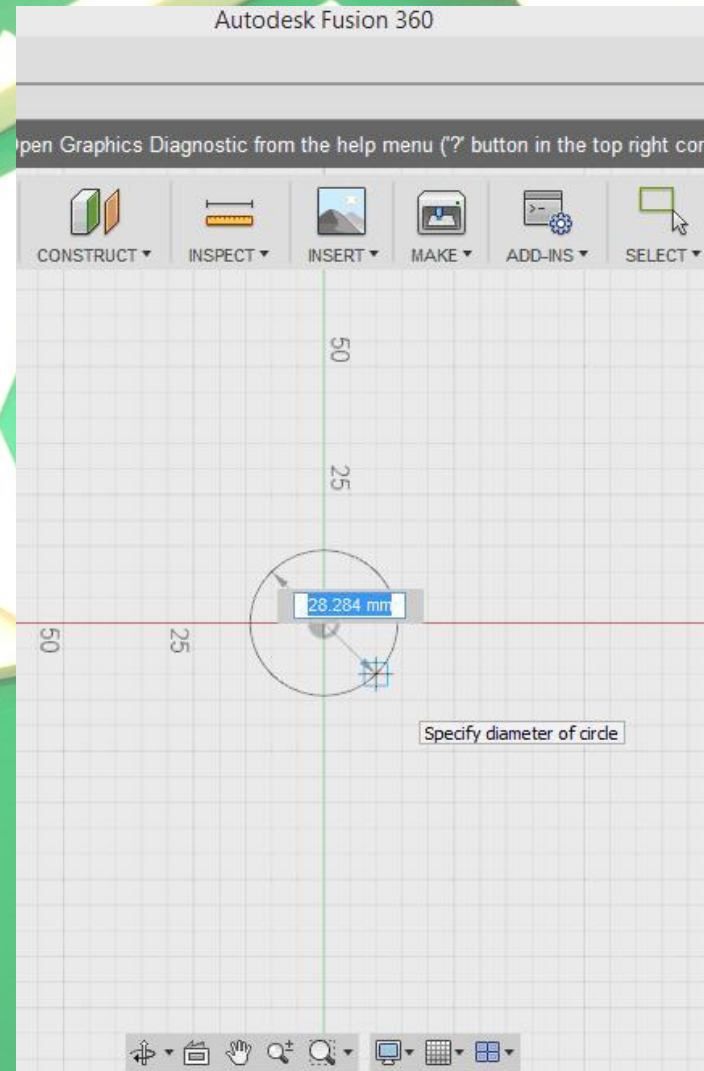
Autodesk Fusion 360

)pen Graphics Diagnostic from the help menu ('?' button in the top right cor

CONSTRUCT ▾ INSPECT ▾ INSERT ▾ MAKE ▾ ADD-INS ▾ SELECT ▾

50

25

28.284 mm

50

25

Specify diameter of circle